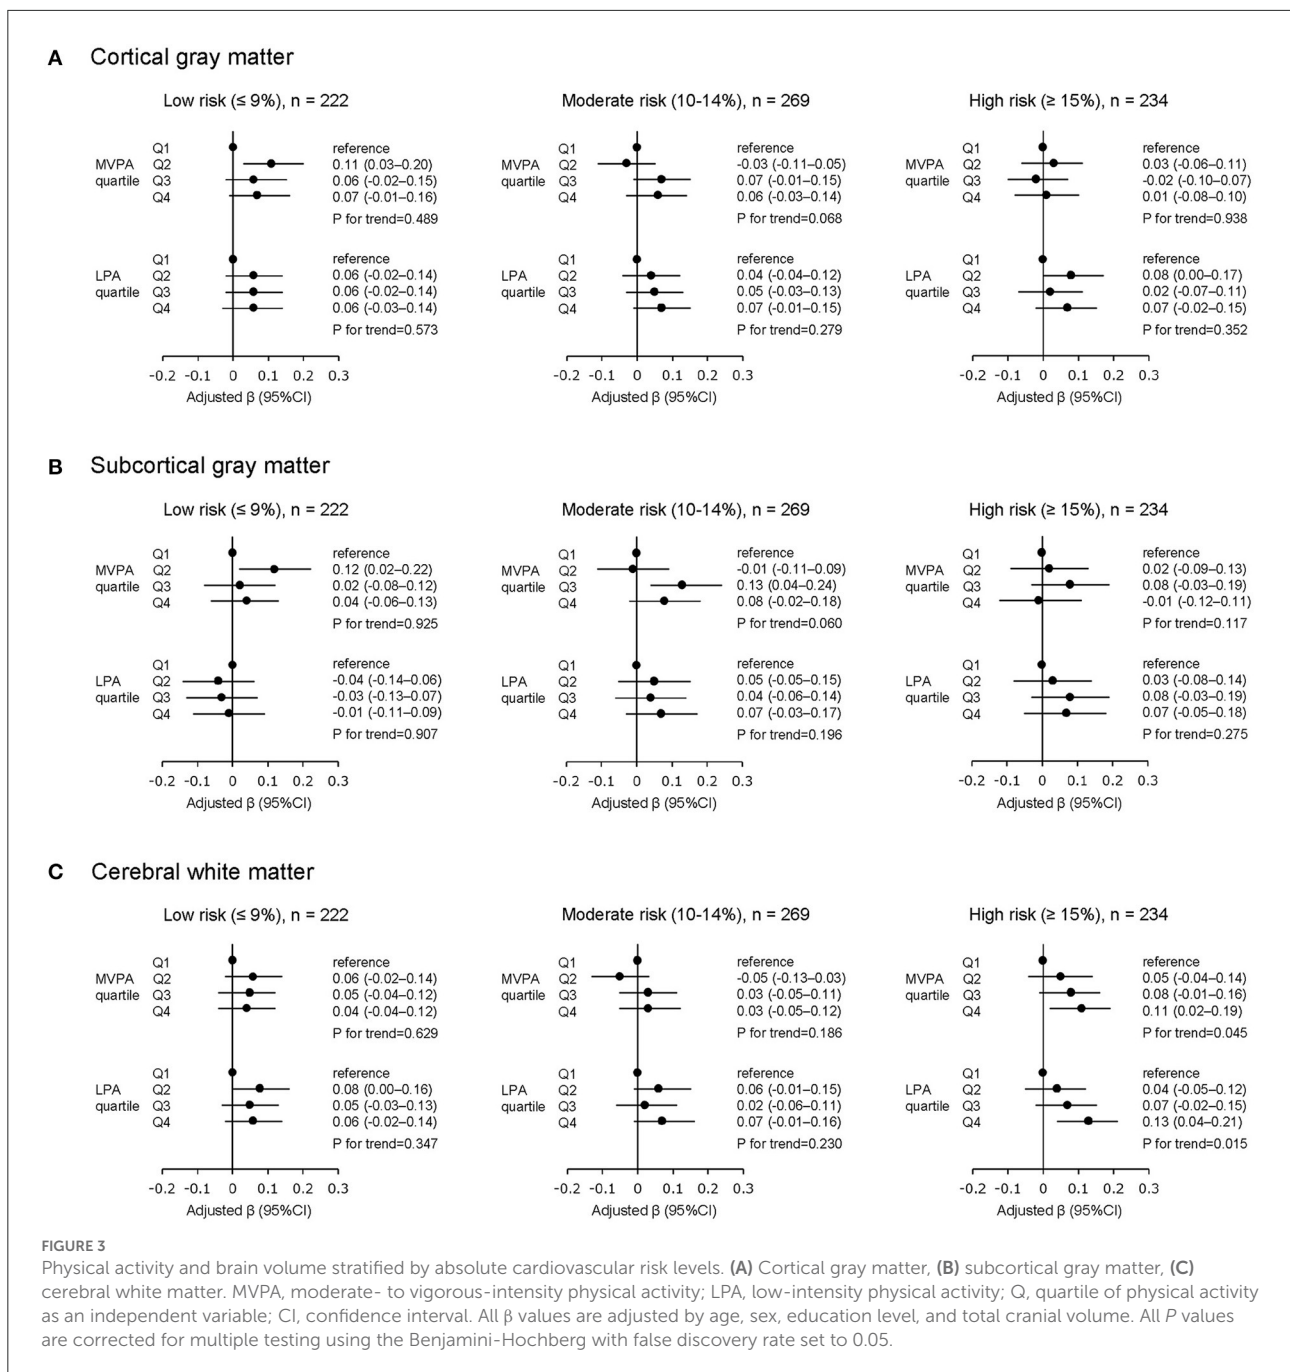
A Cortical gray matter

Low risk (≤ 9%), n = 222

| | | |
|---|---|---|
| | Q1 | reference |
| MVPA | Q2 | 0.11 (0.03–0.20) |
| quartile | Q3 | 0.06 (-0.02–0.15) |
| | Q4 | 0.07 (-0.01–0.16) |
| | | P for trend=0.489 |
| | Q1 | reference |
| LPA | Q2 | 0.06 (-0.02–0.14) |
| quartile | Q3 | 0.06 (-0.02–0.14) |
| | Q4 | 0.06 (-0.03–0.14) |
| | | P for trend=0.573 |

-0.2 -0.1 0 0.1 0.2 0.3
Adjusted β (95%CI)

Moderate risk (10-14%), n = 269

| | | |
|---|---|---|
| | Q1 | reference |
| MVPA | Q2 | -0.03 (-0.11–0.05) |
| quartile | Q3 | 0.07 (-0.01–0.15) |
| | Q4 | 0.06 (-0.03–0.14) |
| | | P for trend=0.068 |
| | Q1 | reference |
| LPA | Q2 | 0.04 (-0.04–0.12) |
| quartile | Q3 | 0.05 (-0.03–0.13) |
| | Q4 | 0.07 (-0.01–0.15) |
| | | P for trend=0.279 |

-0.2 -0.1 0 0.1 0.2 0.3
Adjusted β (95%CI)

High risk (≥ 15%), n = 234

| | | |
|---|---|---|
| | Q1 | reference |
| MVPA | Q2 | 0.03 (-0.06–0.11) |
| quartile | Q3 | -0.02 (-0.10–0.07) |
| | Q4 | 0.01 (-0.08–0.10) |
| | | P for trend=0.938 |
| | Q1 | reference |
| LPA | Q2 | 0.08 (0.00–0.17) |
| quartile | Q3 | 0.02 (-0.07–0.11) |
| | Q4 | 0.07 (-0.02–0.15) |
| | | P for trend=0.352 |

-0.2 -0.1 0 0.1 0.2 0.3
Adjusted β (95%CI)

B Subcortical gray matter

Low risk (≤ 9%), n = 222

| | | |
|---|---|---|
| | Q1 | reference |
| MVPA | Q2 | 0.12 (0.02–0.22) |
| quartile | Q3 | 0.02 (-0.08–0.12) |
| | Q4 | 0.04 (-0.06–0.13) |
| | | P for trend=0.925 |
| | Q1 | reference |
| LPA | Q2 | -0.04 (-0.14–0.06) |
| quartile | Q3 | -0.03 (-0.13–0.07) |
| | Q4 | -0.01 (-0.11–0.09) |
| | | P for trend=0.907 |

-0.2 -0.1 0 0.1 0.2 0.3
Adjusted β (95%CI)

Moderate risk (10-14%), n = 269

| | | |
|---|---|---|
| | Q1 | reference |
| MVPA | Q2 | -0.01 (-0.11–0.09) |
| quartile | Q3 | 0.13 (0.04–0.24) |
| | Q4 | 0.08 (-0.02–0.18) |
| | | P for trend=0.060 |
| | Q1 | reference |
| LPA | Q2 | 0.05 (-0.05–0.15) |
| quartile | Q3 | 0.04 (-0.06–0.14) |
| | Q4 | 0.07 (-0.03–0.17) |
| | | P for trend=0.196 |

-0.2 -0.1 0 0.1 0.2 0.3
Adjusted β (95%CI)

High risk (≥ 15%), n = 234

| | | |
|---|---|---|
| | Q1 | reference |
| MVPA | Q2 | 0.02 (-0.09–0.13) |
| quartile | Q3 | 0.08 (-0.03–0.19) |
| | Q4 | -0.01 (-0.12–0.11) |
| | | P for trend=0.117 |
| | Q1 | reference |
| LPA | Q2 | 0.03 (-0.08–0.14) |
| quartile | Q3 | 0.08 (-0.03–0.19) |
| | Q4 | 0.07 (-0.05–0.18) |
| | | P for trend=0.275 |

-0.2 -0.1 0 0.1 0.2 0.3
Adjusted β (95%CI)

C Cerebral white matter

Low risk (≤ 9%), n = 222

| | | |
|---|---|---|
| | Q1 | reference |
| MVPA | Q2 | 0.06 (-0.02–0.14) |
| quartile | Q3 | 0.05 (-0.04–0.12) |
| | Q4 | 0.04 (-0.04–0.12) |
| | | P for trend=0.629 |
| | Q1 | reference |
| LPA | Q2 | 0.08 (0.00–0.16) |
| quartile | Q3 | 0.05 (-0.03–0.13) |
| | Q4 | 0.06 (-0.02–0.14) |
| | | P for trend=0.347 |

-0.2 -0.1 0 0.1 0.2 0.3
Adjusted β (95%CI)

Moderate risk (10-14%), n = 269

| | | |
|---|---|---|
| | Q1 | reference |
| MVPA | Q2 | -0.05 (-0.13–0.03) |
| quartile | Q3 | 0.03 (-0.05–0.11) |
| | Q4 | 0.03 (-0.05–0.12) |
| | | P for trend=0.186 |
| | Q1 | reference |
| LPA | Q2 | 0.06 (-0.01–0.15) |
| quartile | Q3 | 0.02 (-0.06–0.11) |
| | Q4 | 0.07 (-0.01–0.16) |
| | | P for trend=0.230 |

-0.2 -0.1 0 0.1 0.2 0.3
Adjusted β (95%CI)

High risk (≥ 15%), n = 234

| | | |
|---|---|---|
| | Q1 | reference |
| MVPA | Q2 | 0.05 (-0.04–0.14) |
| quartile | Q3 | 0.08 (-0.01–0.16) |
| | Q4 | 0.11 (0.02–0.19) |
| | | P for trend=0.045 |
| | Q1 | reference |
| LPA | Q2 | 0.04 (-0.05–0.12) |
| quartile | Q3 | 0.07 (-0.02–0.15) |
| | Q4 | 0.13 (0.04–0.21) |
| | | P for trend=0.015 |

-0.2 -0.1 0 0.1 0.2 0.3
Adjusted β (95%CI)

FIGURE 3
Physical activity and brain volume stratified by absolute cardiovascular risk levels. (A) Cortical gray matter, (B) subcortical gray matter, (C) cerebral white matter. MVPA, moderate- to vigorous-intensity physical activity; LPA, low-intensity physical activity; Q, quartile of physical activity as an independent variable; CI, confidence interval. All β values are adjusted by age, sex, education level, and total cranial volume. All P values are corrected for multiple testing using the Benjamini-Hochberg with false discovery rate set to 0.05.